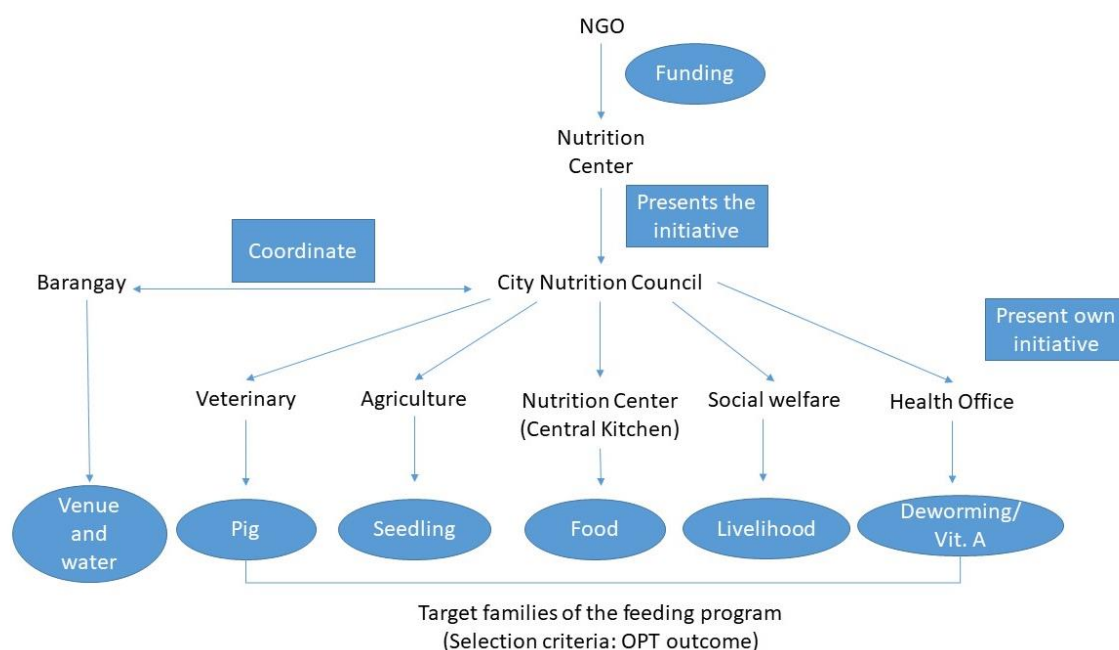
NGO

Funding

Nutrition Center

Presents the initiative

Coordinate

Barangay

City Nutrition Council

Present own initiative

Veterinary

Agriculture

Nutrition Center (Central Kitchen)

Social welfare

Health Office

Venue and water

Pig

Seedling

Food

Livelihood

Deworming/ Vit. A

Target families of the feeding program
(Selection criteria: OPT outcome)